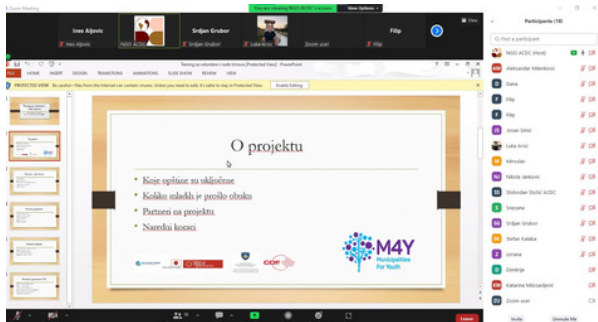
Zoom Meeting

You are viewing NGO ACDC's screen   View Options

Ines Aljovic   Srdjan Grubor   Filip

Ines Aljovic   NGO ACDC   Srdjan Grubor   Luka Arsic   Zoom user   Filip

Training za volontere i rodni ttrenina [Protected View] - PowerPoint

FILE   HOME   INSERT   DESIGN   TRANSITIONS   ANIMATIONS   SLIDE SHOW   REVIEW   VIEW

PROTECTED VIEW   Be careful—files from the Internet can contain viruses. Unless you need to edit, it's safer to stay in Protected View.   Enable Editing

O projektu

Koje opštine su uključene

Koliko mladih je prošlo obuku

Partneri na projektu

Naredni koraci

M4Y
Municipalities For Youth

Participants (18)

Find a participant

NGO ACDC (Host)

Aleksandar Milenkovic

Dana

Filip

Filip

Jovan Simic

Luka Arsic

Miroslav

Nikola Jankovic

Slobodan Stolić ACDC

Snezana

Srdjan Grubor

Stefan Kalaba

zorana

Dimitrije

Katarina Milosavljević

Zoom user

Invite   Unmute Me

Leave